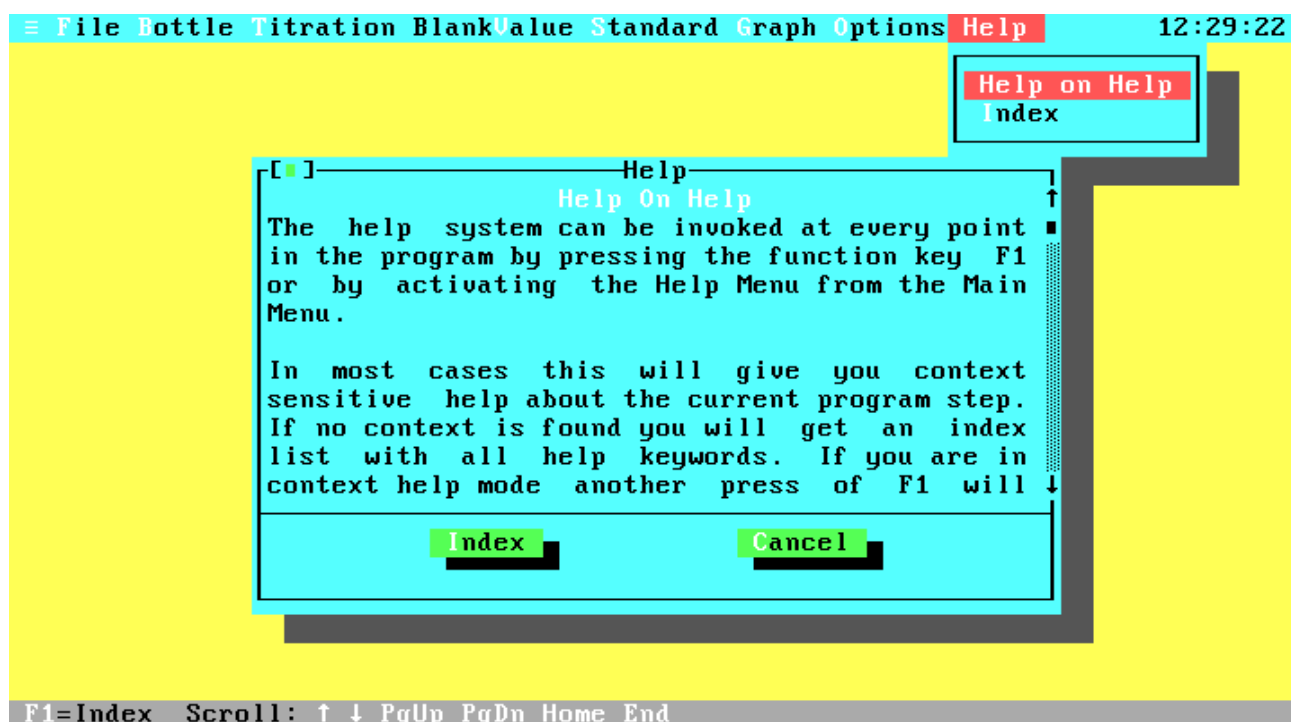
≡ File Bottle Titration BlankValue Standard Graph Options Help 12:29:22

Help on Help
Index

[■] Help

Help On Help

The help system can be invoked at every point in the program by pressing the function key F1 or by activating the Help Menu from the Main Menu.

In most cases this will give you context sensitive help about the current program step. If no context is found you will get an index list with all help keywords. If you are in context help mode another press of F1 will

Index Cancel

F1=Index Scroll: ↑ ↓ PgUp PgDn Home End